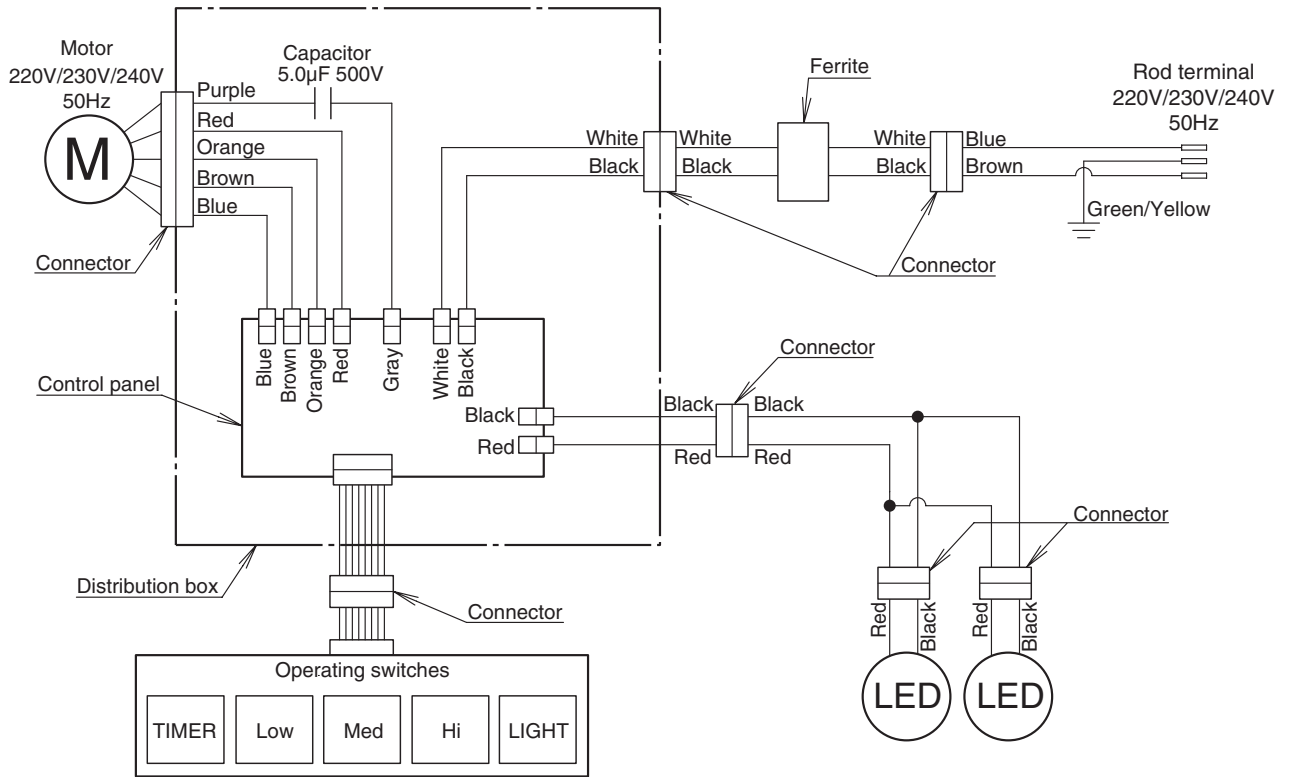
Motor
220V/230V/240V
50Hz

M

Purple
Red
Orange
Brown
Blue

Connector

Capacitor
5.0μF 500V

White
Black

White
Black

Ferrite

White
Black

Blue
Brown

Rod terminal
220V/230V/240V
50Hz

Green/Yellow

Connector

Blue
Brown
Orange
Red
Gray
White
Black

Control panel

Black
Red

Connector

Black
Red

Black
Red

Connector

Distribution box

Connector

Red
Black

Red
Black

LED

LED

Operating switches

TIMER

Low

Med

Hi

LIGHT